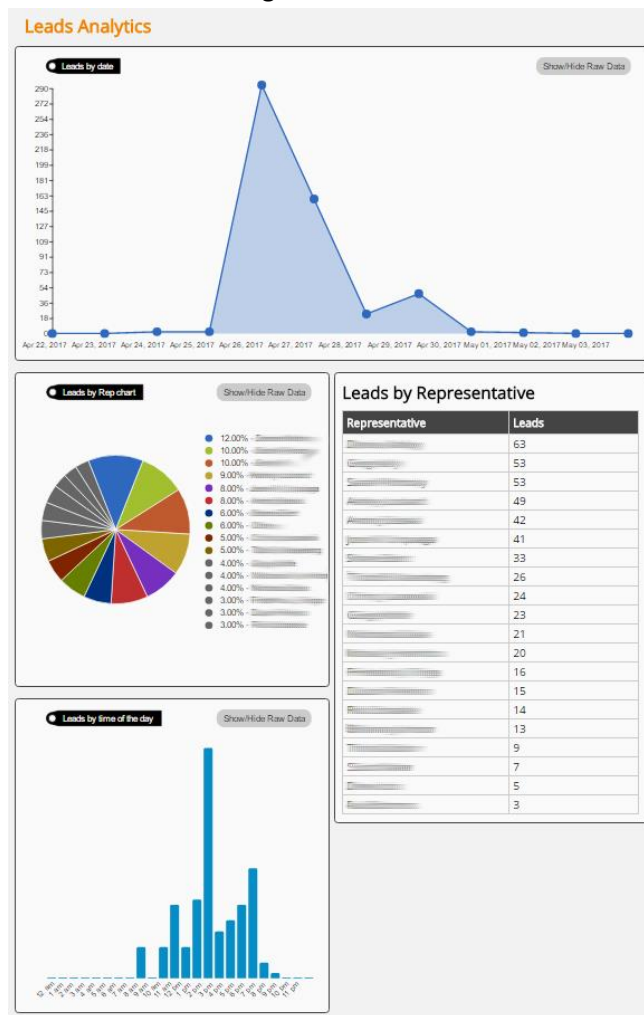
Leads Analytics

Leads by date

Show/Hide Raw Data

290
272
254
236
218
199
181
163
145
127
109
91
73
54
36
18
0

Apr 22, 2017 Apr 23, 2017 Apr 24, 2017 Apr 25, 2017 Apr 26, 2017 Apr 27, 2017 Apr 28, 2017 Apr 29, 2017 Apr 30, 2017 May 01, 2017 May 02, 2017 May 03, 2017

Leads by Rep chart

Show/Hide Raw Data

12.00% - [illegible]
10.00% - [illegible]
10.00% - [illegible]
9.00% - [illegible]
8.00% - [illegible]
8.00% - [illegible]
8.00% - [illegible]
6.00% - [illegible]
5.00% - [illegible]
5.00% - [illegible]
4.00% - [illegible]
4.00% - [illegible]
4.00% - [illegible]
3.00% - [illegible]
3.00% - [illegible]
3.00% - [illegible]

Leads by Representative

| Representative | Leads |
|---|---|
| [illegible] | 63 |
| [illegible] | 53 |
| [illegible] | 53 |
| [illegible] | 49 |
| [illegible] | 42 |
| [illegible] | 41 |
| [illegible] | 33 |
| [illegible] | 26 |
| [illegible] | 24 |
| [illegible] | 23 |
| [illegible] | 21 |
| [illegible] | 20 |
| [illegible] | 16 |
| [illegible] | 15 |
| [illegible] | 14 |
| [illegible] | 13 |
| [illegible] | 9 |
| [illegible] | 7 |
| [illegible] | 5 |
| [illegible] | 3 |

Leads by time of the day

Show/Hide Raw Data

12 am 1 am 2 am 3 am 4 am 5 am 6 am 7 am 8 am 9 am 10 am 11 am 12 pm 1 pm 2 pm 3 pm 4 pm 5 pm 6 pm 7 pm 8 pm 9 pm 10 pm 11 pm